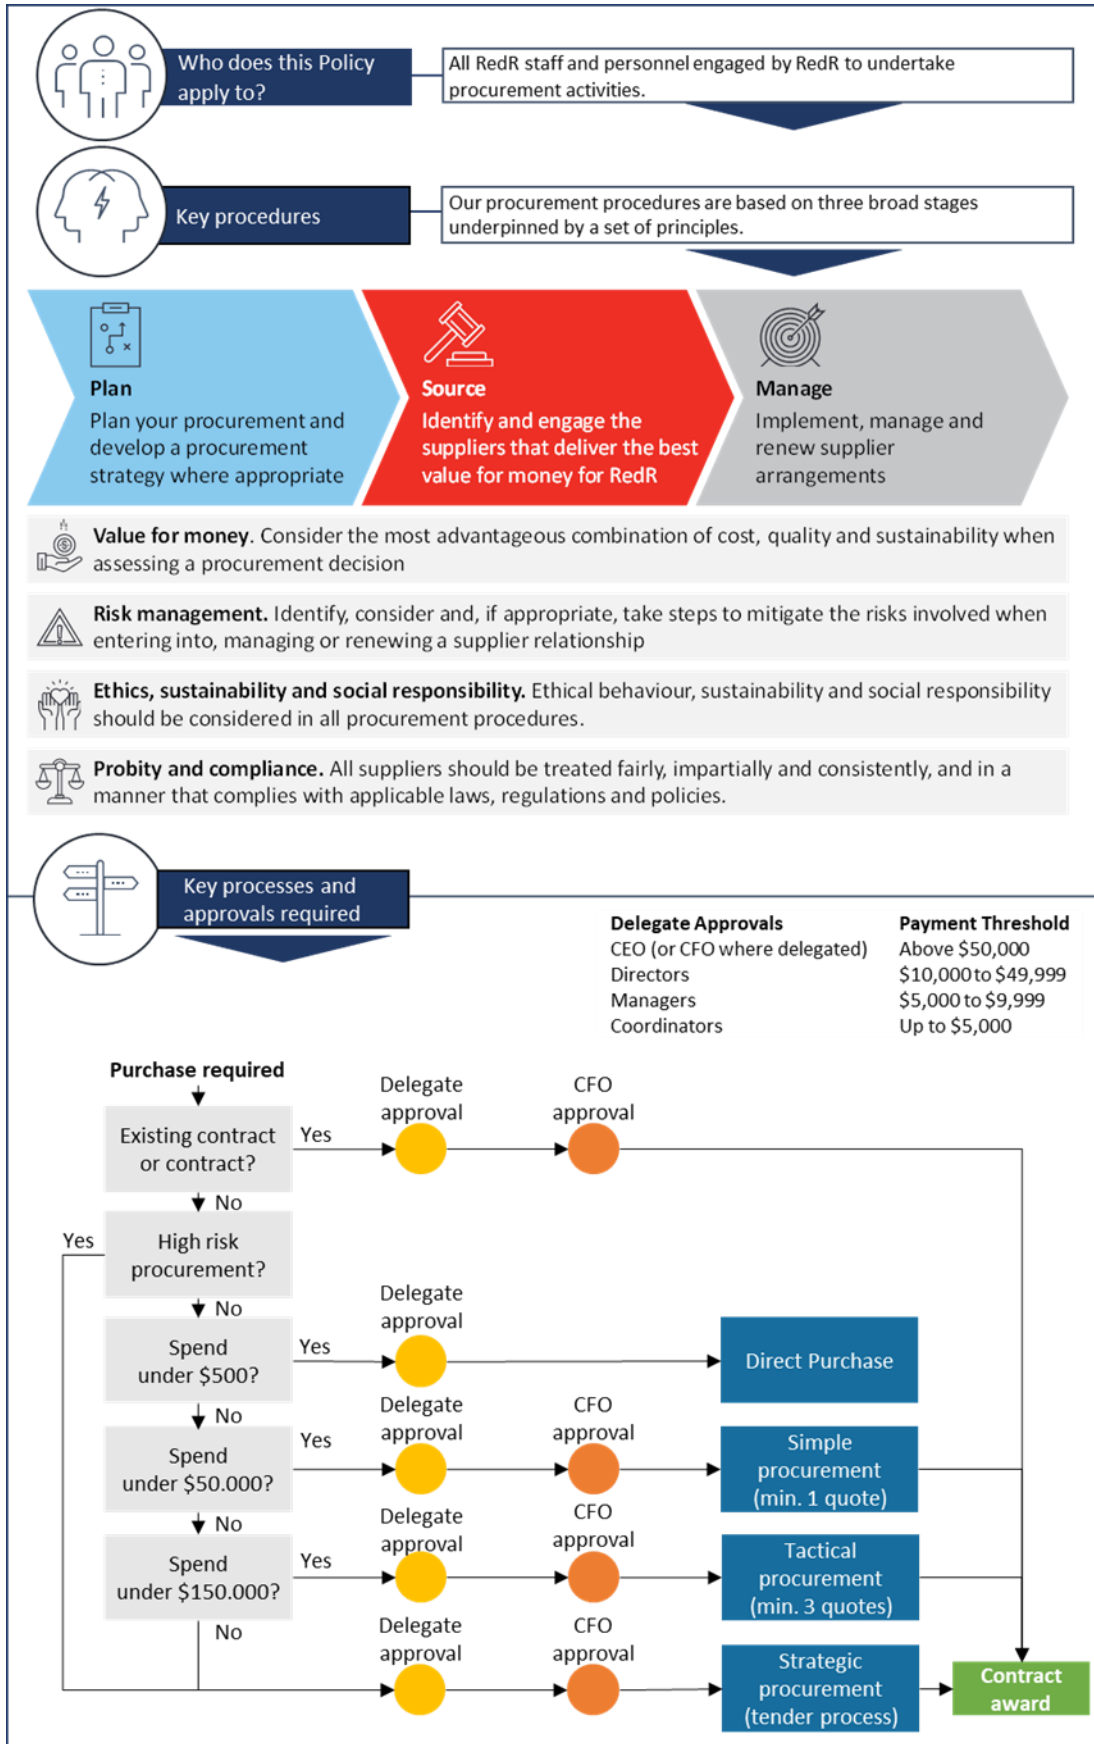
Who does this Policy apply to?

All RedR staff and personnel engaged by RedR to undertake procurement activities.

Key procedures

Our procurement procedures are based on three broad stages underpinned by a set of principles.

Plan
Plan your procurement and develop a procurement strategy where appropriate

Source
Identify and engage the suppliers that deliver the best value for money for RedR

Manage
Implement, manage and renew supplier arrangements

**Value for money**. Consider the most advantageous combination of cost, quality and sustainability when assessing a procurement decision

**Risk management.** Identify, consider and, if appropriate, take steps to mitigate the risks involved when entering into, managing or renewing a supplier relationship

**Ethics, sustainability and social responsibility.** Ethical behaviour, sustainability and social responsibility should be considered in all procurement procedures.

**Probity and compliance.** All suppliers should be treated fairly, impartially and consistently, and in a manner that complies with applicable laws, regulations and policies.

Key processes and approvals required

| Delegate Approvals | Payment Threshold |
|---|---|
| CEO (or CFO where delegated) | Above $50,000 |
| Directors | $10,000 to $49,999 |
| Managers | $5,000 to $9,999 |
| Coordinators | Up to $5,000 |

Purchase required

Existing contract or contract?
Yes
Delegate approval
CFO approval
No

High risk procurement?
Yes
No

Spend under $500?
Yes
Delegate approval
Direct Purchase
No

Spend under $50.000?
Yes
Delegate approval
CFO approval
Simple procurement (min. 1 quote)
No

Spend under $150.000?
Yes
Delegate approval
CFO approval
Tactical procurement (min. 3 quotes)
No

Delegate approval
CFO approval
Strategic procurement (tender process)

Contract award